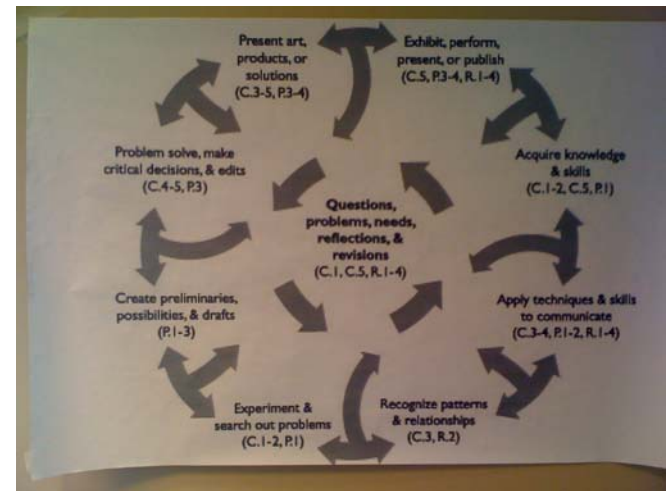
Present art, products, or solutions (C.3-5, P.3-4)

Exhibit, perform, present, or publish (C.5, P.3-4, R.1-4)

Acquire knowledge & skills (C.1-2, C.5, P.1)

Apply techniques & skills to communicate (C.3-4, P.1-2, R.1-4)

Recognize patterns & relationships (C.3, R.2)

Experiment & search out problems (C.1-2, P.1)

Create preliminaries, possibilities, & drafts (P.1-3)

Problem solve, make critical decisions, & edits (C.4-5, P.3)

Questions, problems, needs, reflections, & revisions (C.1, C.5, R.1-4)